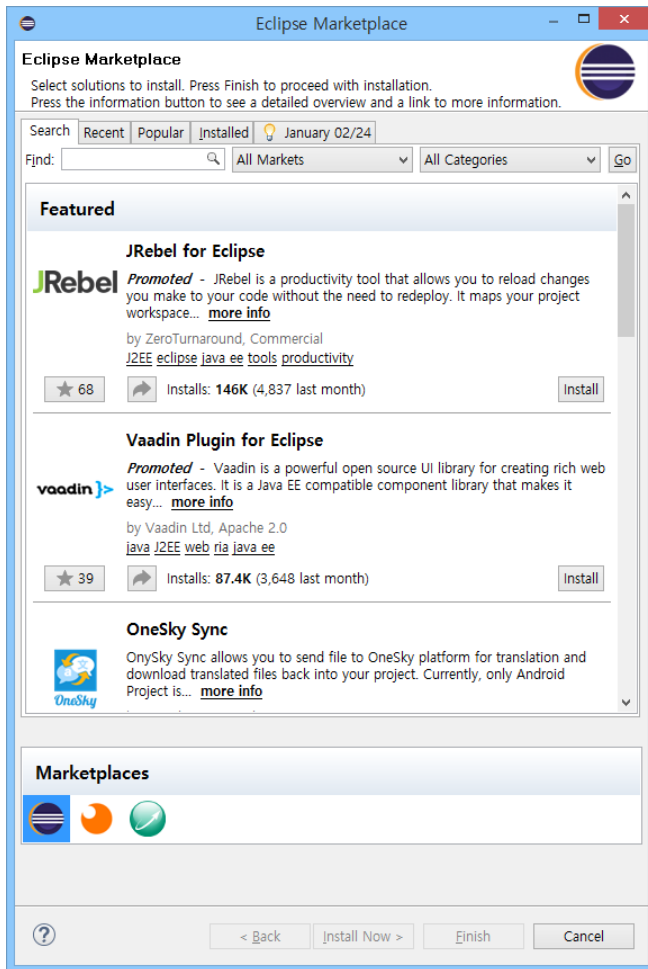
Eclipse Marketplace

Eclipse Marketplace

Select solutions to install. Press Finish to proceed with installation.
Press the information button to see a detailed overview and a link to more information.

Search | Recent | Popular | Installed | January 02/24

Find: All Markets All Categories Go

Featured

JRebel for Eclipse

JRebel

Promoted - JRebel is a productivity tool that allows you to reload changes you make to your code without the need to redeploy. It maps your project workspace... more info

by ZeroTurnaround, Commercial
J2EE eclipse java ee tools productivity

68 Installs: 146K (4,837 last month) Install

Vaadin Plugin for Eclipse

vaadin }>

Promoted - Vaadin is a powerful open source UI library for creating rich web user interfaces. It is a Java EE compatible component library that makes it easy... more info

by Vaadin Ltd, Apache 2.0
java J2EE web ria java ee

39 Installs: 87.4K (3,648 last month) Install

OneSky Sync

OneSky

OnySky Sync allows you to send file to OneSky platform for translation and download translated files back into your project. Currently, only Android Project is... more info

Marketplaces

< Back Install Now > Finish Cancel